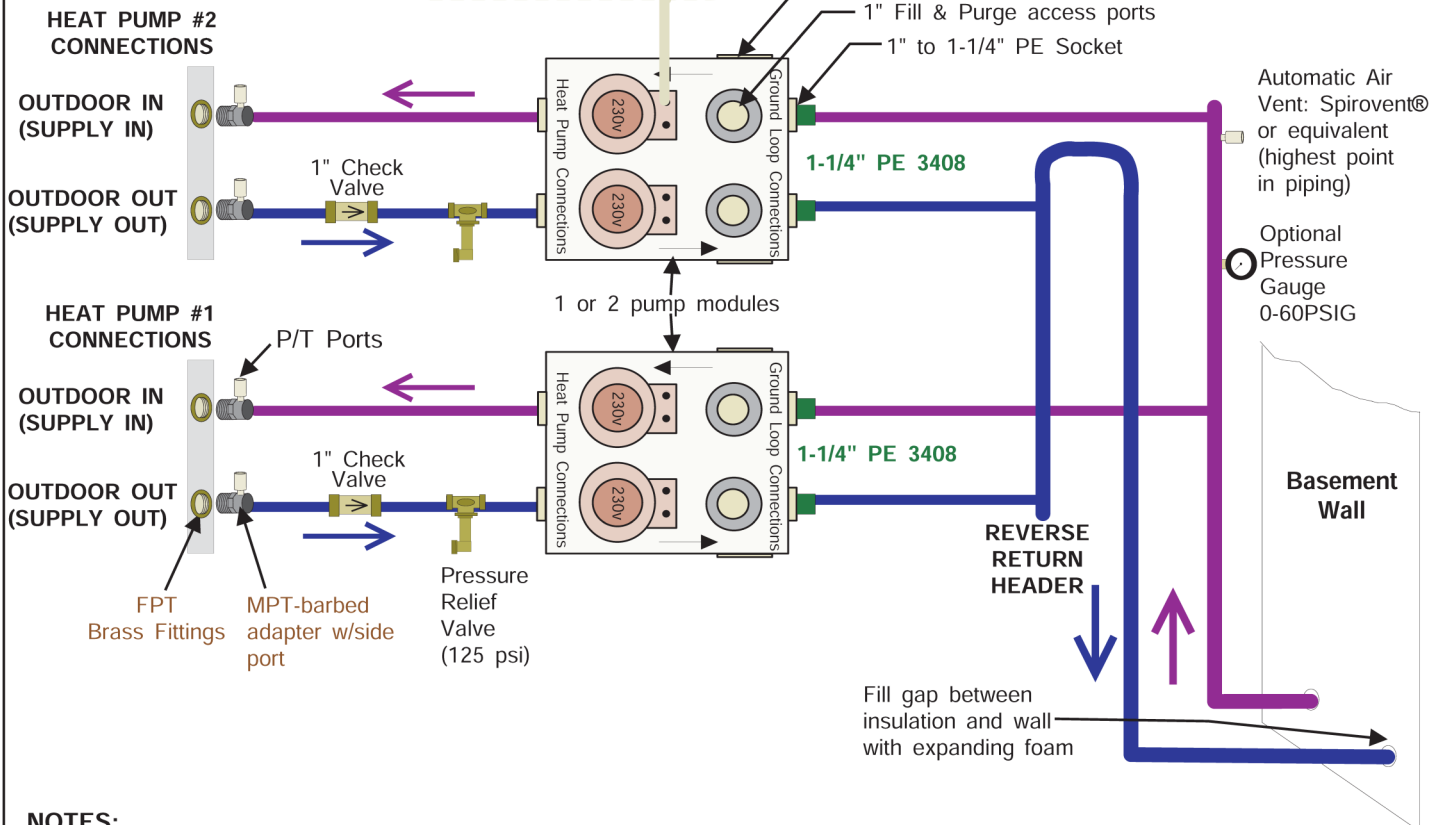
HEAT PUMP #2 CONNECTIONS

1" Fill & Purge access ports

1" to 1-1/4" PE Socket

OUTDOOR IN (SUPPLY IN)

Heat Pump Connections

230v

Ground Loop Connections

Automatic Air Vent: Spirovent® or equivalent (highest point in piping)

1-1/4" PE 3408

OUTDOOR OUT (SUPPLY OUT)

1" Check Valve

230v

Optional Pressure Gauge 0-60PSIG

HEAT PUMP #1 CONNECTIONS

1 or 2 pump modules

P/T Ports

OUTDOOR IN (SUPPLY IN)

Heat Pump Connections

230v

Ground Loop Connections

1-1/4" PE 3408

OUTDOOR OUT (SUPPLY OUT)

1" Check Valve

230v

Basement Wall

REVERSE RETURN HEADER

FPT Brass Fittings

MPT-barbed adapter w/side port

Pressure Relief Valve (125 psi)

Fill gap between insulation and wall with expanding foam

NOTES: